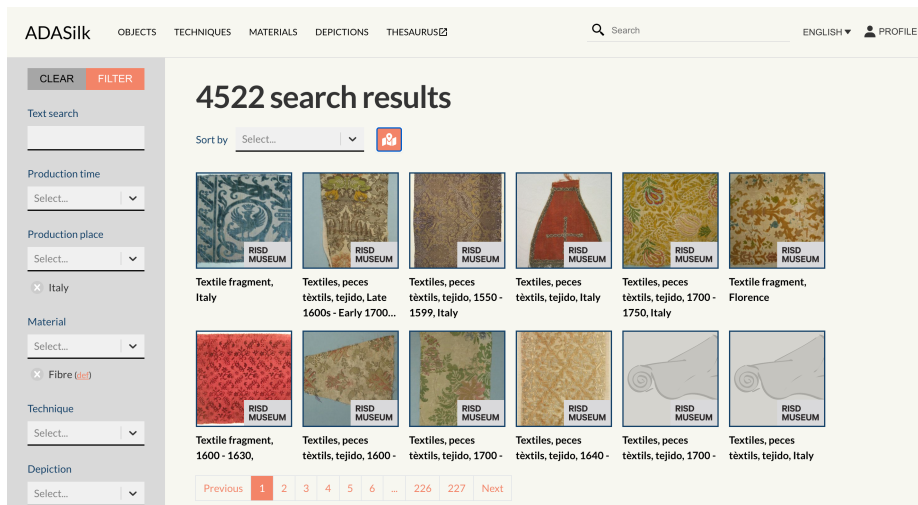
ADASilk OBJECTS TECHNIQUES MATERIALS DEPICTIONS THESAURUS

Search

ENGLISH PROFILE

CLEAR FILTER

Text search

Production time

Select...

Production place

Select...

Italy

Material

Select...

Fibre (def)

Technique

Select...

Depiction

Select...

4522 search results

Sort by Select...

RISD MUSEUM
Textile fragment, Italy

RISD MUSEUM
Textiles, peces tèxtils, tejido, Late 1600s - Early 1700...

RISD MUSEUM
Textiles, peces tèxtils, tejido, 1550 - 1599, Italy

RISD MUSEUM
Textiles, peces tèxtils, tejido, Italy

RISD MUSEUM
Textiles, peces tèxtils, tejido, 1700 - 1750, Italy

RISD MUSEUM
Textile fragment, Florence

RISD MUSEUM
Textile fragment, 1600 - 1630,

RISD MUSEUM
Textiles, peces tèxtils, tejido, 1600 -

RISD MUSEUM
Textiles, peces tèxtils, tejido, 1700 -

RISD MUSEUM
Textiles, peces tèxtils, tejido, 1640 -

RISD MUSEUM
Textiles, peces tèxtils, tejido, 1700 -

RISD MUSEUM
Textiles, peces tèxtils, tejido, Italy

Previous 1 2 3 4 5 6 ... 226 227 Next